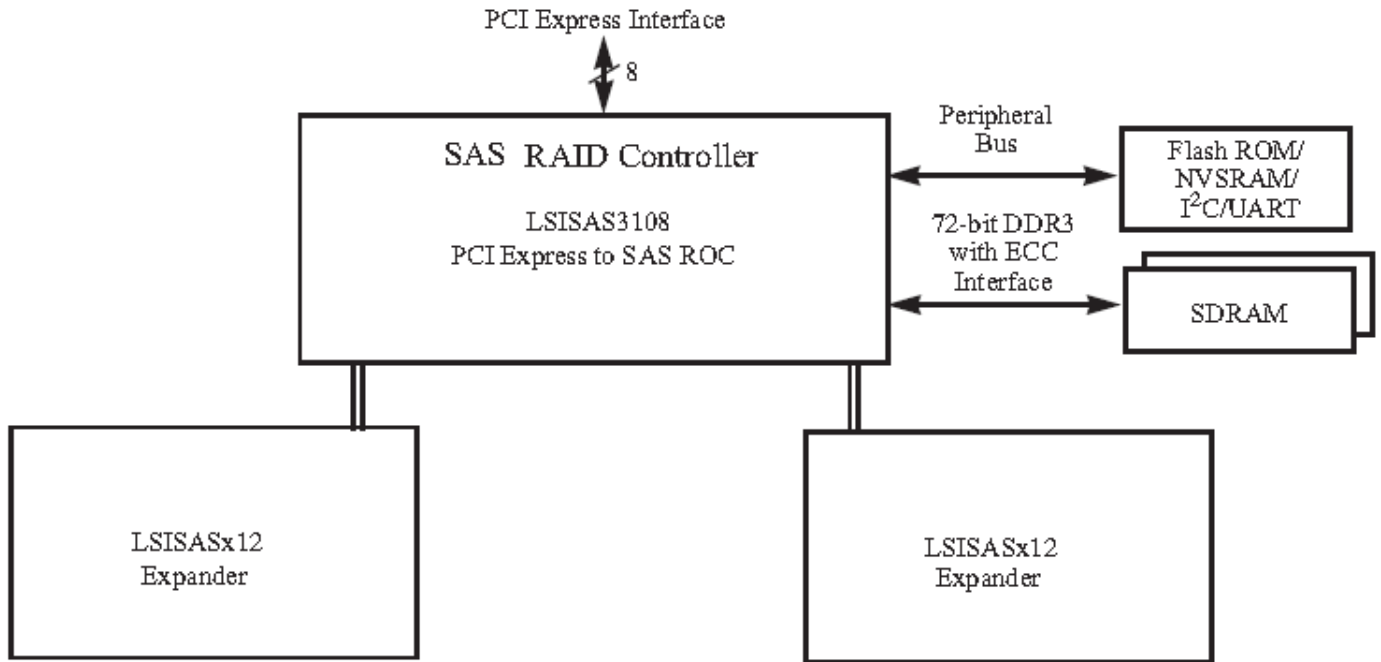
PCI Express Interface

8

SAS RAID Controller

LSISAS3108
PCI Express to SAS ROC

Peripheral Bus

Flash ROM/ NVSRAM/ $I^2C$/UART

72-bit DDR3 with ECC Interface

SDRAM

LSISASx12 Expander

LSISASx12 Expander